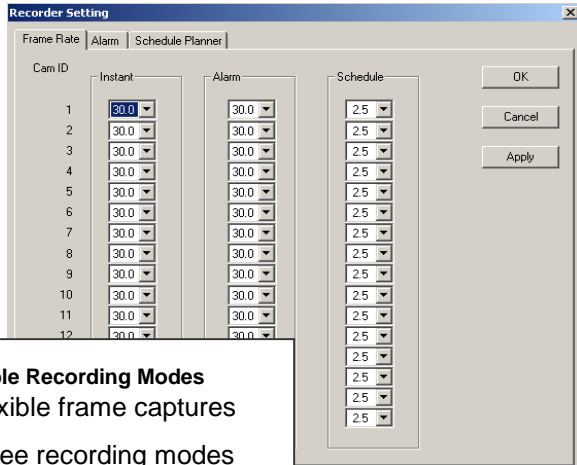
Recorder Setting

Frame Rate | Alarm | Schedule Planner

Cam ID

Instant

Alarm

Schedule

OK

Cancel

Apply

| Cam ID | Instant | Alarm | Schedule |
|---|---|---|---|
| 1 | 30.0 | 30.0 | 2.5 |
| 2 | 30.0 | 30.0 | 2.5 |
| 3 | 30.0 | 30.0 | 2.5 |
| 4 | 30.0 | 30.0 | 2.5 |
| 5 | 30.0 | 30.0 | 2.5 |
| 6 | 30.0 | 30.0 | 2.5 |
| 7 | 30.0 | 30.0 | 2.5 |
| 8 | 30.0 | 30.0 | 2.5 |
| 9 | 30.0 | 30.0 | 2.5 |
| 10 | 30.0 | 30.0 | 2.5 |
| 11 | 30.0 | 30.0 | 2.5 |
| 12 | 30.0 | 30.0 | 2.5 |
| | | | 2.5 |
| | | | 2.5 |
| | | | 2.5 |
| | | | 2.5 |

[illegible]le Recording Modes
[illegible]xible frame captures
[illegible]ee recording modes